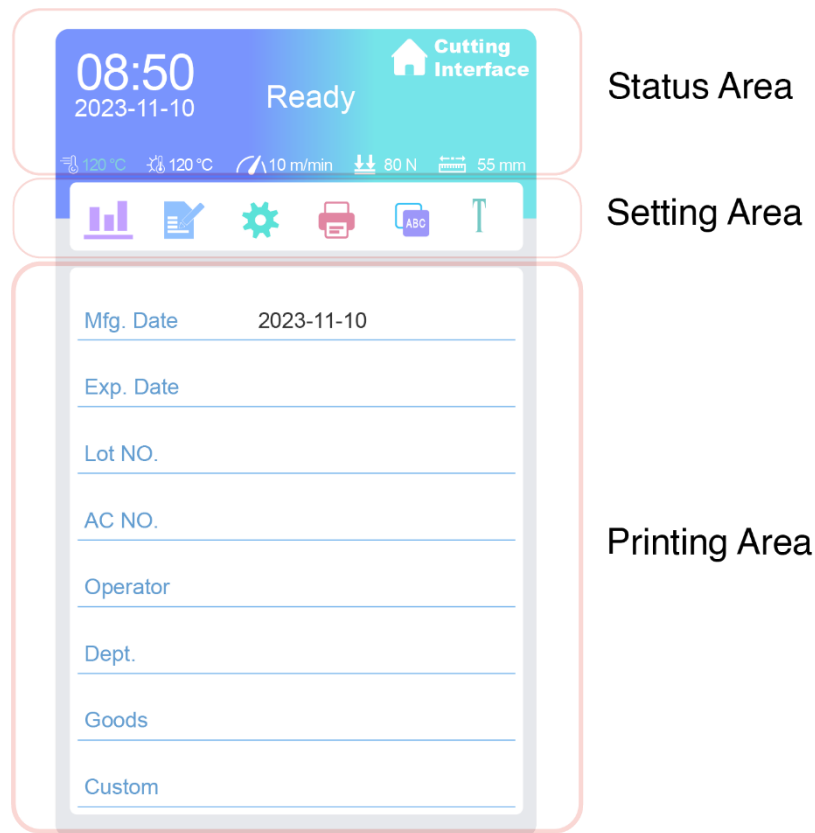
08:50
2023-11-10

Ready

Cutting Interface

120 °C 120 °C 10 m/min 80 N 55 mm

ABC

T

Mfg. Date 2023-11-10

Exp. Date

Lot NO.

AC NO.

Operator

Dept.

Goods

Custom

Status Area

Setting Area

Printing Area